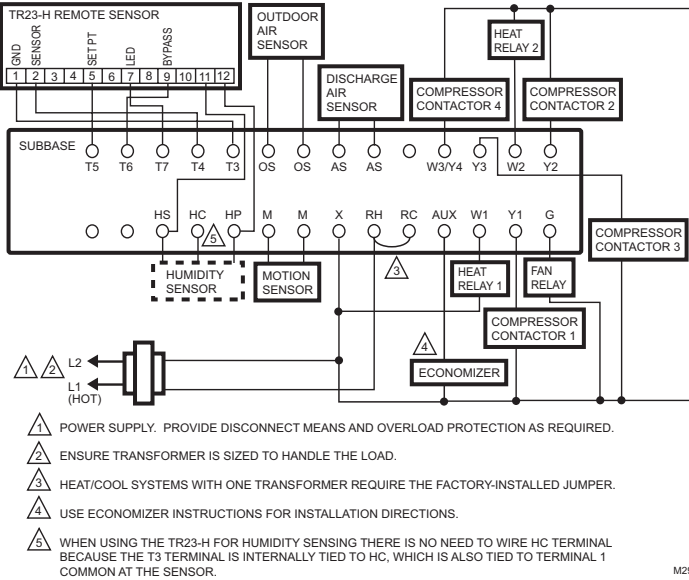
TR23-H REMOTE SENSOR

| GND | SENSOR | | | SET PT | | LED | | BYPASS | | | |
|---|---|---|---|---|---|---|---|---|---|---|---|
| 1 | 2 | 3 | 4 | 5 | 6 | 7 | 8 | 9 | 10 | 11 | 12 |

OUTDOOR AIR SENSOR

HEAT RELAY 2

DISCHARGE AIR SENSOR

COMPRESSOR CONTACTOR 4

COMPRESSOR CONTACTOR 2

SUBBASE

T5 T6 T7 T4 T3 OS OS AS AS W3/Y4 Y3 W2 Y2

HS HC HP M M X RH RC AUX W1 Y1 G

5

COMPRESSOR CONTACTOR 3

HUMIDITY SENSOR

MOTION SENSOR

3

HEAT RELAY 1

FAN RELAY

COMPRESSOR CONTACTOR 1

4

ECONOMIZER

1 2 L2

L1 (HOT)

1 POWER SUPPLY. PROVIDE DISCONNECT MEANS AND OVERLOAD PROTECTION AS REQUIRED.

2 ENSURE TRANSFORMER IS SIZED TO HANDLE THE LOAD.

3 HEAT/COOL SYSTEMS WITH ONE TRANSFORMER REQUIRE THE FACTORY-INSTALLED JUMPER.

4 USE ECONOMIZER INSTRUCTIONS FOR INSTALLATION DIRECTIONS.

5 WHEN USING THE TR23-H FOR HUMIDITY SENSING THERE IS NO NEED TO WIRE HC TERMINAL BECAUSE THE T3 TERMINAL IS INTERNALLY TIED TO HC, WHICH IS ALSO TIED TO TERMINAL 1 COMMON AT THE SENSOR.

M2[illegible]